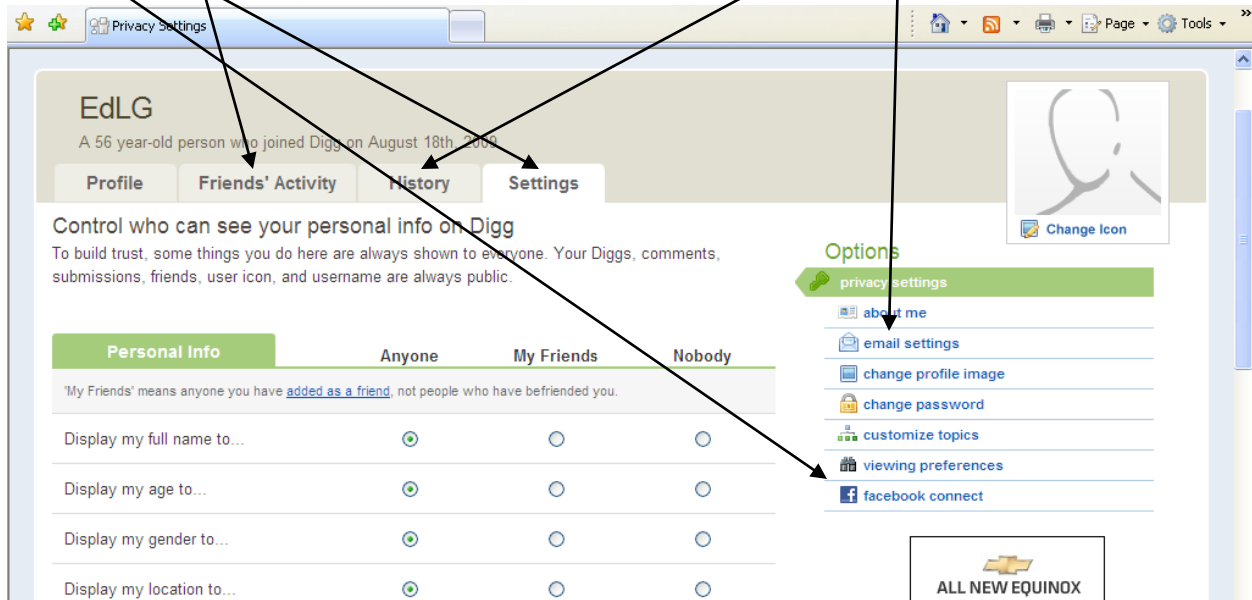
Privacy Settings

Page ▾ Tools ▾

EdLG

A 56 year-old person who joined Digg on August 18th, 2009

Profile | Friends' Activity | History | Settings

Change Icon

Control who can see your personal info on Digg

To build trust, some things you do here are always shown to everyone. Your Diggs, comments, submissions, friends, user icon, and username are always public.

Options

privacy settings
about me
email settings
change profile image
change password
customize topics
viewing preferences
facebook connect

| Personal Info | Anyone | My Friends | Nobody |
|---|---|---|---|
| 'My Friends' means anyone you have added as a friend, not people who have befriended you. | | | |
| Display my full name to... | ◉ | ○ | ○ |
| Display my age to... | ◉ | ○ | ○ |
| Display my gender to... | ◉ | ○ | ○ |
| Display my location to... | ◉ | ○ | ○ |

ALL NEW EQUINOX